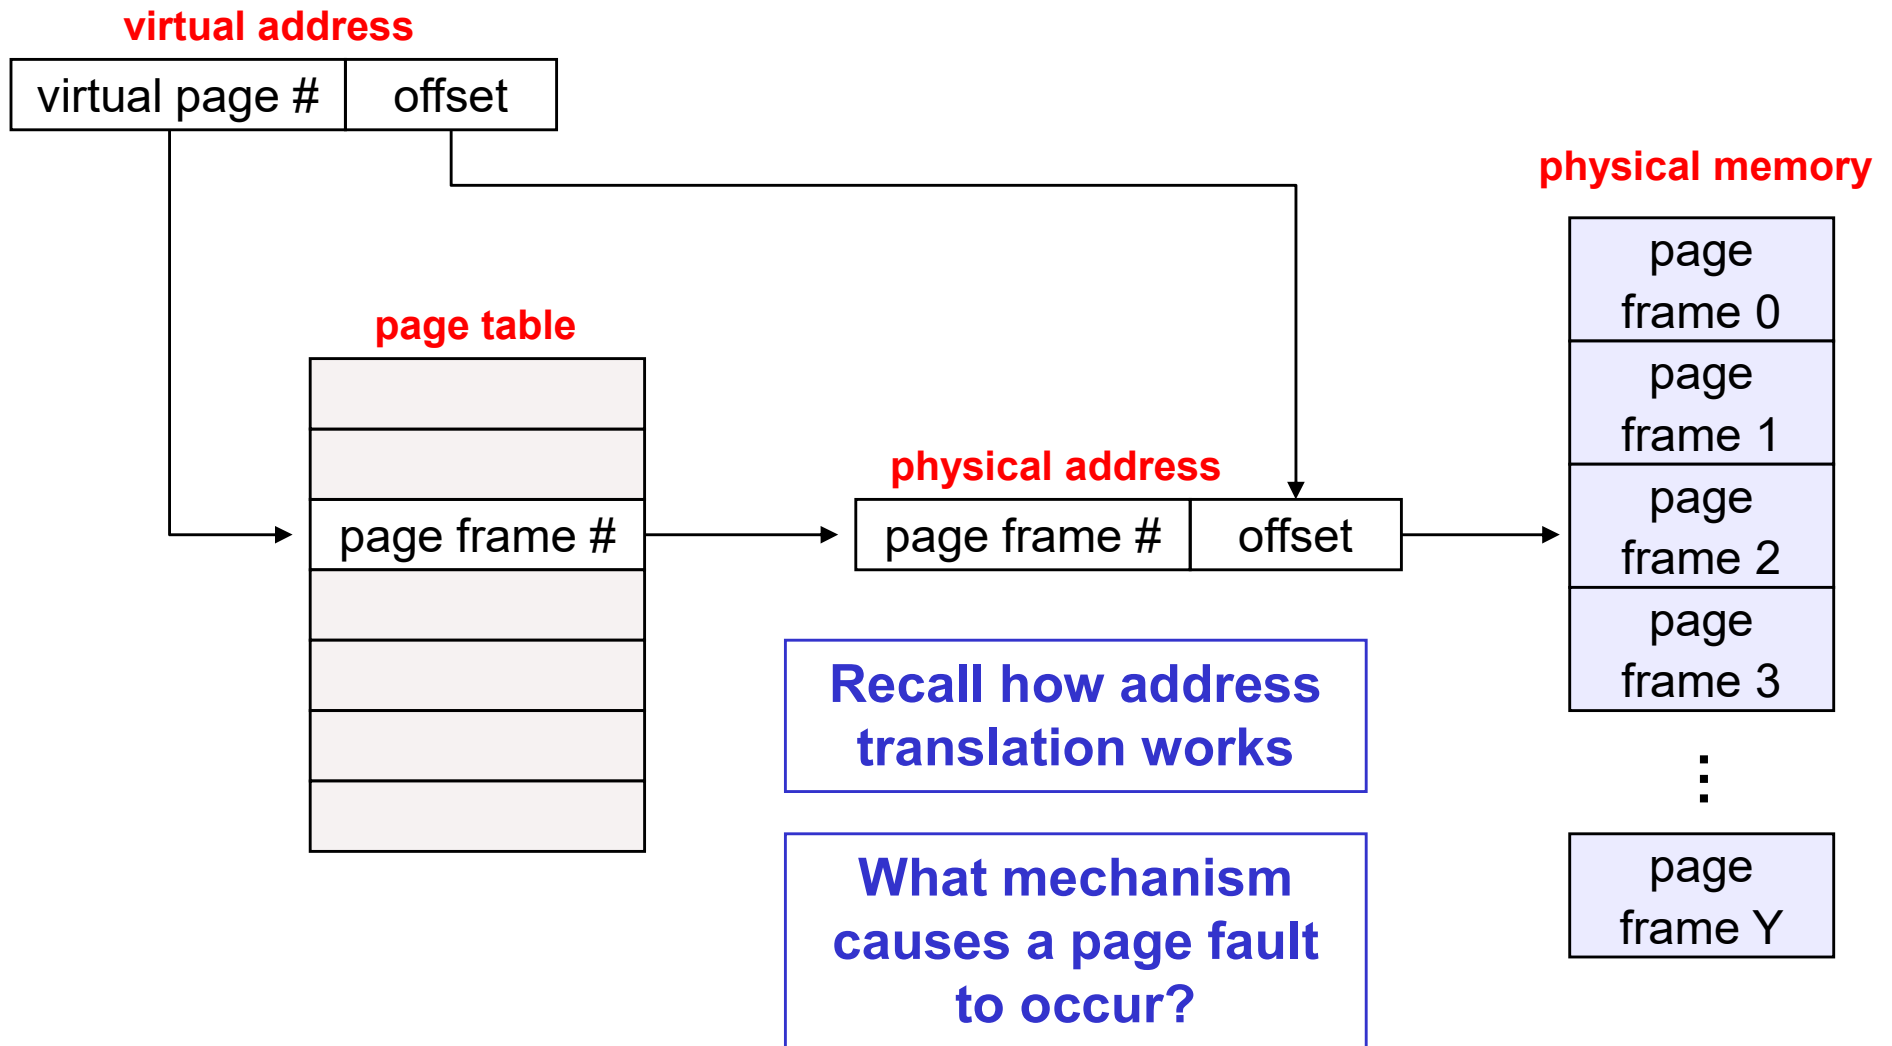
virtual address

virtual page # | offset

physical memory

page table

page frame #

physical address

page frame # | offset

page frame 0

page frame 1

page frame 2

page frame 3

⋮

page frame Y

Recall how address translation works

What mechanism causes a page fault to occur?